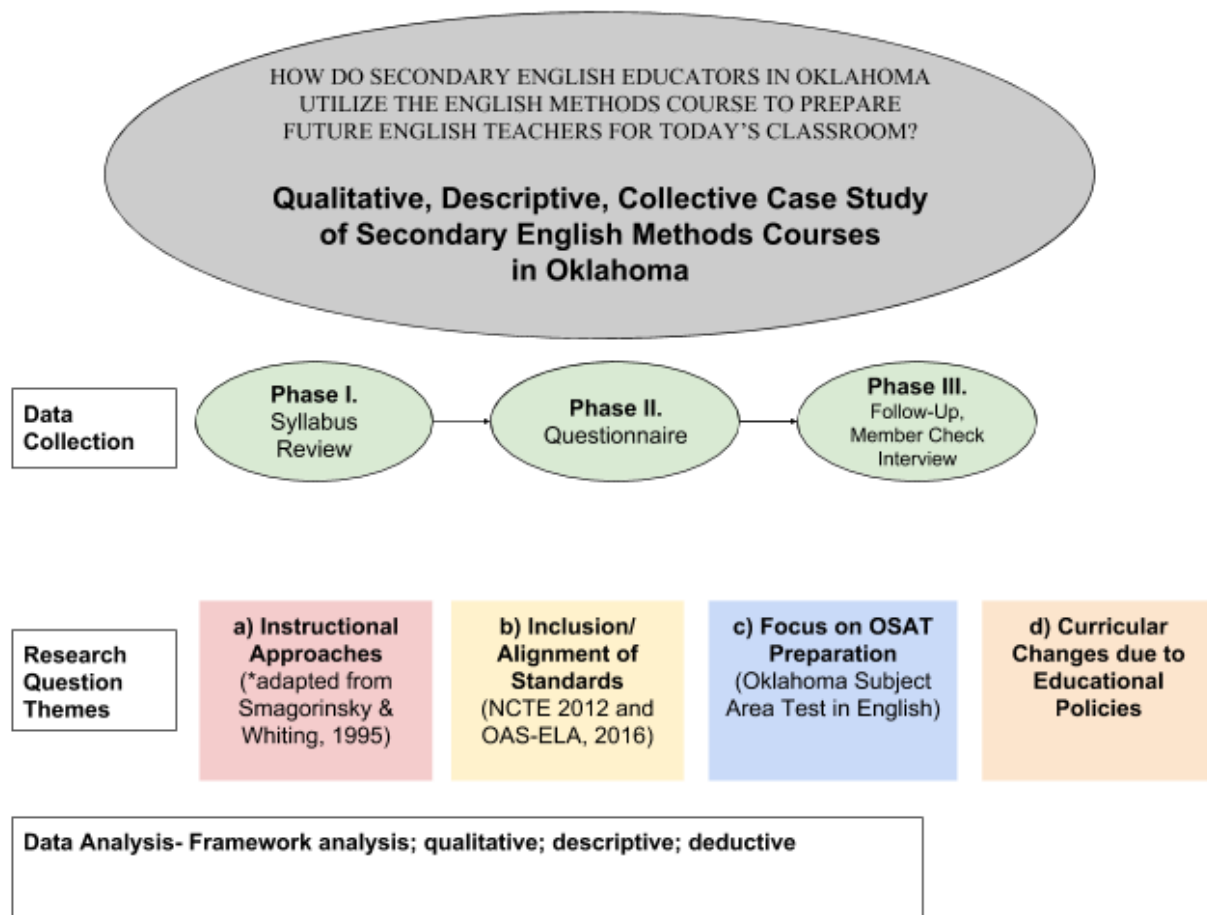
HOW DO SECONDARY ENGLISH EDUCATORS IN OKLAHOMA UTILIZE THE ENGLISH METHODS COURSE TO PREPARE FUTURE ENGLISH TEACHERS FOR TODAY'S CLASSROOM?

Qualitative, Descriptive, Collective Case Study of Secondary English Methods Courses in Oklahoma

Data Collection

Phase I. Syllabus Review

Phase II. Questionnaire

Phase III. Follow-Up, Member Check Interview

Research Question Themes

a) Instructional Approaches (*adapted from Smagorinsky & Whiting, 1995)

b) Inclusion/ Alignment of Standards (NCTE 2012 and OAS-ELA, 2016)

c) Focus on OSAT Preparation (Oklahoma Subject Area Test in English)

d) Curricular Changes due to Educational Policies

Data Analysis- Framework analysis; qualitative; descriptive; deductive